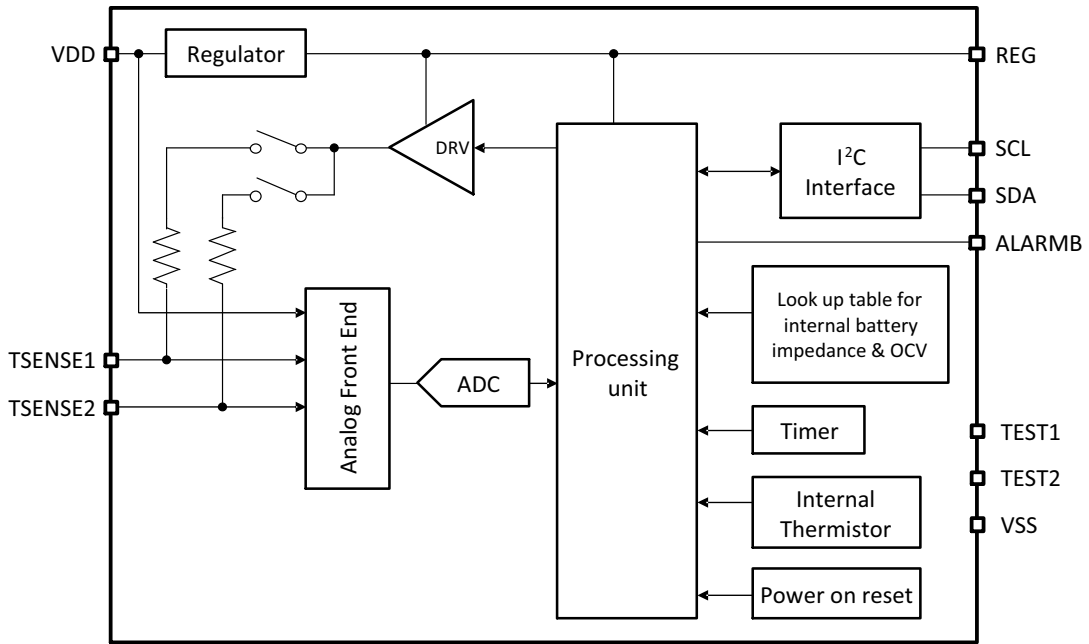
VDD

Regulator

REG

DRV

$I^2C$ Interface

SCL

SDA

ALARMB

Look up table for internal battery impedance & OCV

Analog Front End

TSENSE1

TSENSE2

ADC

Processing unit

Timer

TEST1

TEST2

Internal Thermistor

VSS

Power on reset